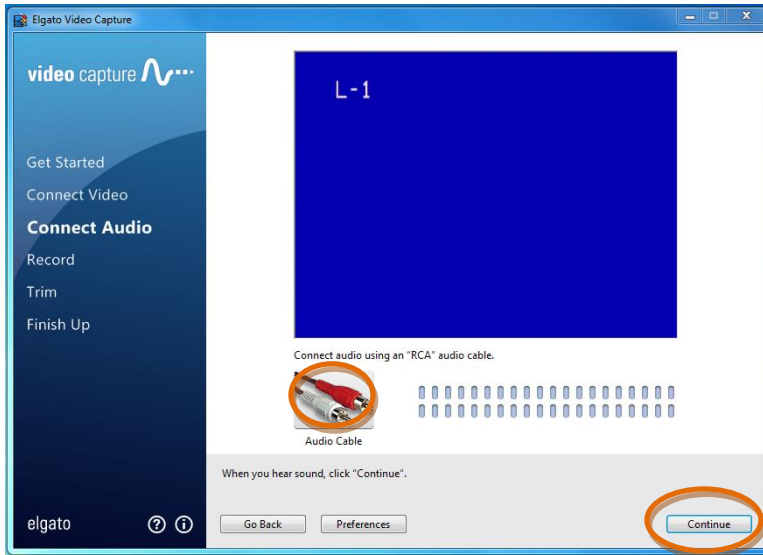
Elgato Video Capture

video capture

Get Started
Connect Video
Connect Audio
Record
Trim
Finish Up

L-1

Connect audio using an "RCA" audio cable.

Audio Cable

When you hear sound, click "Continue".

elgato

Go Back
Preferences
Continue